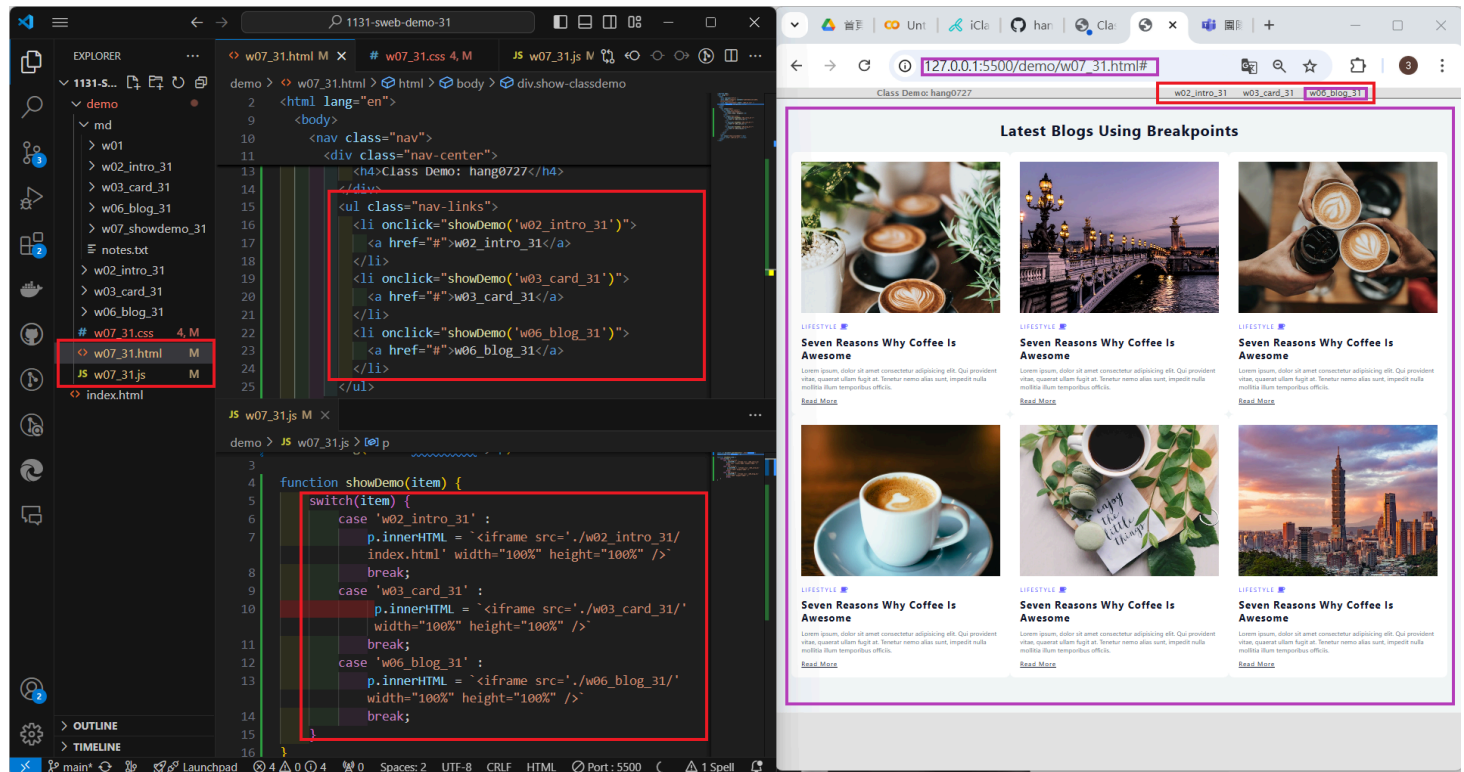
1131-sweb-demo-31

EXPLORER
1131-S...
demo
md
w01
w02_intro_31
w03_card_31
w06_blog_31
w07_showdemo_31
notes.txt
w02_intro_31
w03_card_31
w06_blog_31
w07_31.css 4, M
w07_31.html M
w07_31.js M
index.html
OUTLINE
TIMELINE

w07_31.html M
w07_31.css 4, M
w07_31.js M

demo > w07_31.html > html > body > div.show-classdemo

2 <html lang="en">
9 <body>
10 <nav class="nav">
11 <div class="nav-center">
13 <h4>Class Demo: hang0727</h4>
14 </div>
15 <ul class="nav-links">
16 <li onclick="showDemo('w02_intro_31')">
17 <a href="#">w02_intro_31</a>
18 </li>
19 <li onclick="showDemo('w03_card_31')">
20 <a href="#">w03_card_31</a>
21 </li>
22 <li onclick="showDemo('w06_blog_31')">
23 <a href="#">w06_blog_31</a>
24 </li>
25 </ul>

w07_31.js M

demo > w07_31.js > p

3
4 function showDemo(item) {
5 switch(item) {
6 case 'w02_intro_31' :
7 p.innerHTML = `<iframe src='./w02_intro_31/index.html' width="100%" height="100%" />`
8 break;
9 case 'w03_card_31' :
10 p.innerHTML = `<iframe src='./w03_card_31/' width="100%" height="100%" />`
11 break;
12 case 'w06_blog_31' :
13 p.innerHTML = `<iframe src='./w06_blog_31/' width="100%" height="100%" />`
14 break;
15 }
16 }

main* Launchpad ⊗ 4 ⚠ 0 ⓘ 4 0 Spaces: 2 UTF-8 CRLF HTML Port : 5500 1 Spell

首頁 Unt iCla han Cla

127.0.0.1:5500/demo/w07_31.html#

Class Demo: hang0727
w02_intro_31 w03_card_31 w06_blog_31

Latest Blogs Using Breakpoints

LIFESTYLE
Seven Reasons Why Coffee Is Awesome
Lorem ipsum, dolor sit amet consectetur adipisicing elit. Qui provident vitae, quaerat ullam fugit at. Tenetur nemo alias sunt, impedit nulla mollitia illum temporibus officiis.
Read More

LIFESTYLE
Seven Reasons Why Coffee Is Awesome
Lorem ipsum, dolor sit amet consectetur adipisicing elit. Qui provident vitae, quaerat ullam fugit at. Tenetur nemo alias sunt, impedit nulla mollitia illum temporibus officiis.
Read More

LIFESTYLE
Seven Reasons Why Coffee Is Awesome
Lorem ipsum, dolor sit amet consectetur adipisicing elit. Qui provident vitae, quaerat ullam fugit at. Tenetur nemo alias sunt, impedit nulla mollitia illum temporibus officiis.
Read More

LIFESTYLE
Seven Reasons Why Coffee Is Awesome
Lorem ipsum, dolor sit amet consectetur adipisicing elit. Qui provident vitae, quaerat ullam fugit at. Tenetur nemo alias sunt, impedit nulla mollitia illum temporibus officiis.
Read More

LIFESTYLE
Seven Reasons Why Coffee Is Awesome
Lorem ipsum, dolor sit amet consectetur adipisicing elit. Qui provident vitae, quaerat ullam fugit at. Tenetur nemo alias sunt, impedit nulla mollitia illum temporibus officiis.
Read More

LIFESTYLE
Seven Reasons Why Coffee Is Awesome
Lorem ipsum, dolor sit amet consectetur adipisicing elit. Qui provident vitae, quaerat ullam fugit at. Tenetur nemo alias sunt, impedit nulla mollitia illum temporibus officiis.
Read More